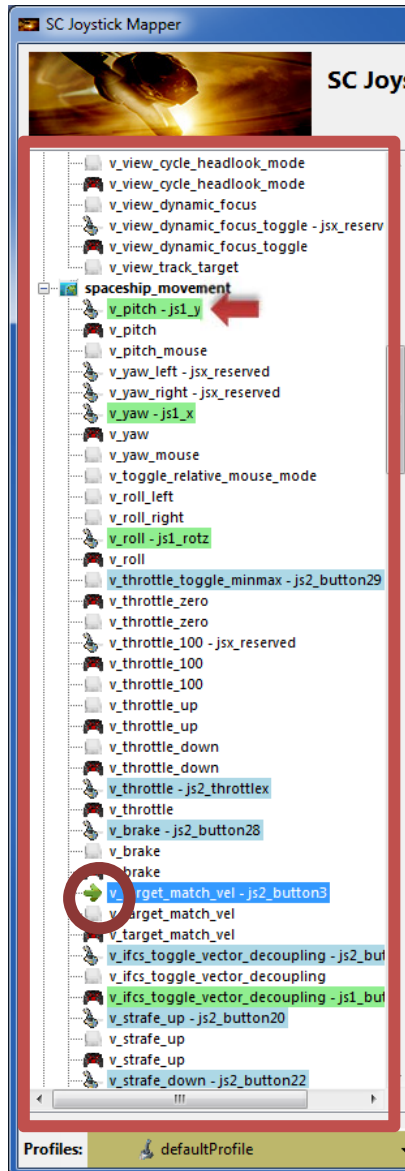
SC Joystick Mapper

SC Joys

v_view_cycle_headlook_mode
v_view_cycle_headlook_mode
v_view_dynamic_focus
v_view_dynamic_focus_toggle - jsx_reserv
v_view_dynamic_focus_toggle
v_view_track_target
spaceship_movement
v_pitch - js1_y
v_pitch
v_pitch_mouse
v_yaw_left - jsx_reserved
v_yaw_right - jsx_reserved
v_yaw - js1_x
v_yaw
v_yaw_mouse
v_toggle_relative_mouse_mode
v_roll_left
v_roll_right
v_roll - js1_rotz
v_roll
v_throttle_toggle_minmax - js2_button29
v_throttle_zero
v_throttle_zero
v_throttle_100 - jsx_reserved
v_throttle_100
v_throttle_100
v_throttle_up
v_throttle_up
v_throttle_down
v_throttle_down
v_throttle - js2_throttlex
v_throttle
v_brake - js2_button28
v_brake
v_brake
v_target_match_vel - js2_button3
v_target_match_vel
v_target_match_vel
v_ifcs_toggle_vector_decoupling - js2_but
v_ifcs_toggle_vector_decoupling
v_ifcs_toggle_vector_decoupling - js1_but
v_strafe_up - js2_button20
v_strafe_up
v_strafe_up
v_strafe_down - js2_button22

Profiles: defaultProfile